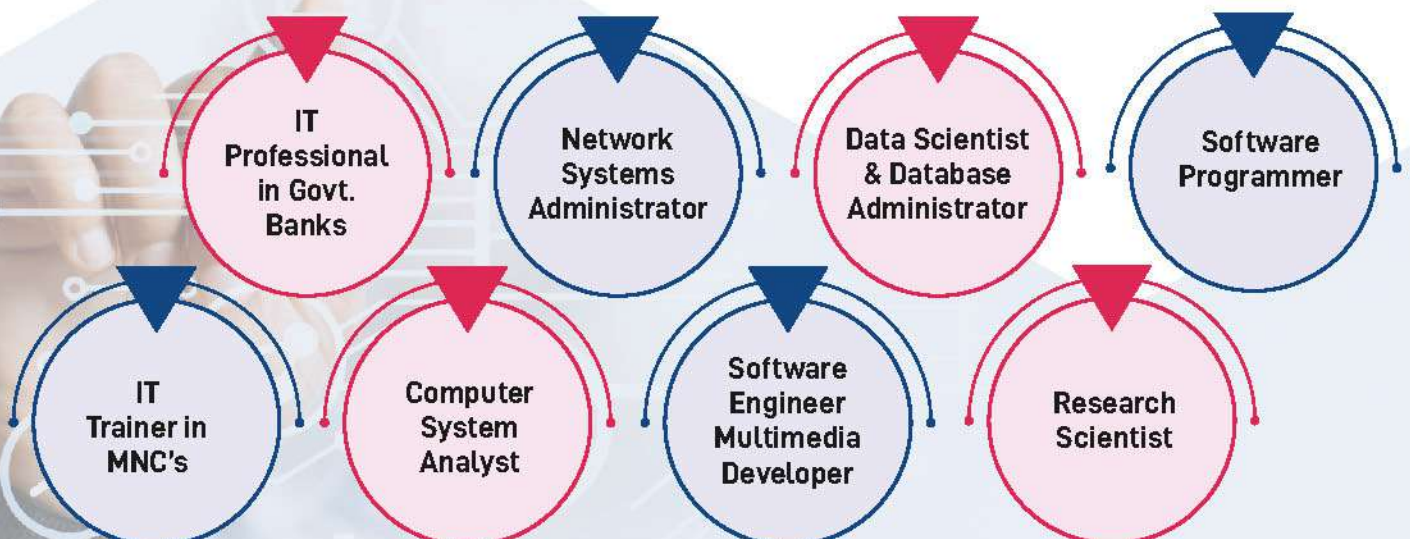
IT Professional in Govt. Banks

Network Systems Administrator

Data Scientist & Database Administrator

Software Programmer

IT Trainer in MNC's

Computer System Analyst

Software Engineer Multimedia Developer

Research Scientist